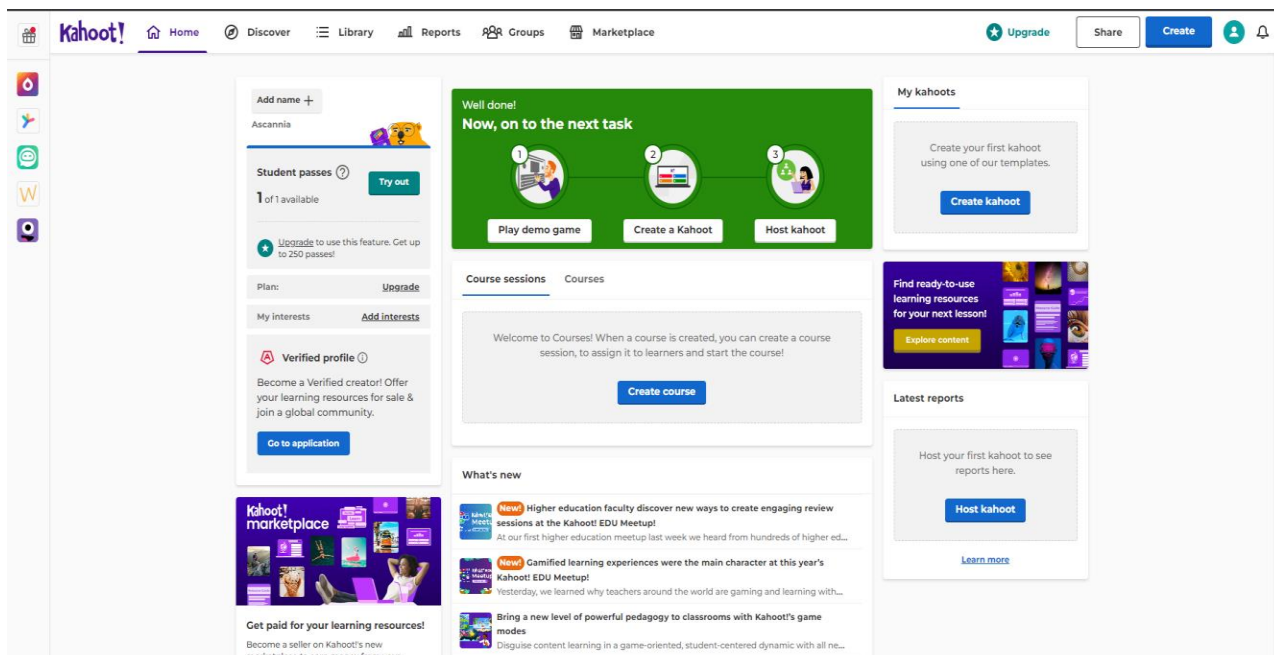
Kahoot! Home Discover Library Reports Groups Marketplace

Upgrade Share Create

Add name +

Ascannia

Student passes

1 of 1 available

Try out

Upgrade to use this feature. Get up to 250 passes!

Plan: Upgrade

My interests Add interests

Verified profile

Become a Verified creator! Offer your learning resources for sale & join a global community.

Go to application

Kahoot! marketplace

Get paid for your learning resources!

Become a seller on Kahoot!'s new

Well done!

Now, on to the next task

1 2 3

Play demo game

Create a Kahoot

Host kahoot

Course sessions Courses

Welcome to Courses! When a course is created, you can create a course session, to assign it to learners and start the course!

Create course

What's new

New! Higher education faculty discover new ways to create engaging review sessions at the Kahoot! EDU Meetup!

At our first higher education meetup last week we heard from hundreds of higher ed...

New! Gamified learning experiences were the main character at this year's Kahoot! EDU Meetup!

Yesterday, we learned why teachers around the world are gaming and learning with...

Bring a new level of powerful pedagogy to classrooms with Kahoot!'s game modes

Disguise content learning in a game-oriented, student-centered dynamic with all ne...

My kahoots

Create your first kahoot using one of our templates.

Create kahoot

Find ready-to-use learning resources for your next lesson!

Explore content

Latest reports

Host your first kahoot to see reports here.

Host kahoot

Learn more